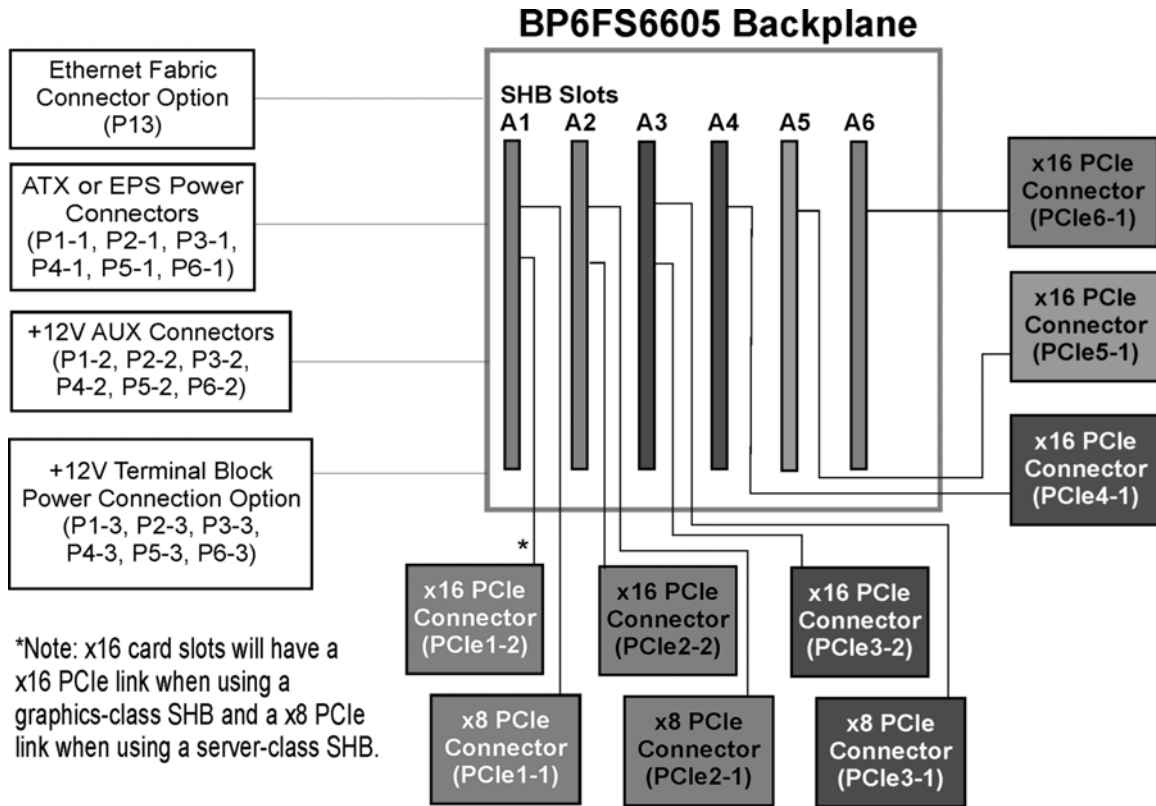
BP6FS6605 Backplane

Ethernet Fabric Connector Option (P13)

ATX or EPS Power Connectors (P1-1, P2-1, P3-1, P4-1, P5-1, P6-1)

+12V AUX Connectors (P1-2, P2-2, P3-2, P4-2, P5-2, P6-2)

+12V Terminal Block Power Connection Option (P1-3, P2-3, P3-3, P4-3, P5-3, P6-3)

SHB Slots
A1 A2 A3 A4 A5 A6

x16 PCIe Connector (PCIe6-1)

x16 PCIe Connector (PCIe5-1)

x16 PCIe Connector (PCIe4-1)

*

x16 PCIe Connector (PCIe1-2)

x16 PCIe Connector (PCIe2-2)

x16 PCIe Connector (PCIe3-2)

x8 PCIe Connector (PCIe1-1)

x8 PCIe Connector (PCIe2-1)

x8 PCIe Connector (PCIe3-1)

*Note: x16 card slots will have a x16 PCIe link when using a graphics-class SHB and a x8 PCIe link when using a server-class SHB.